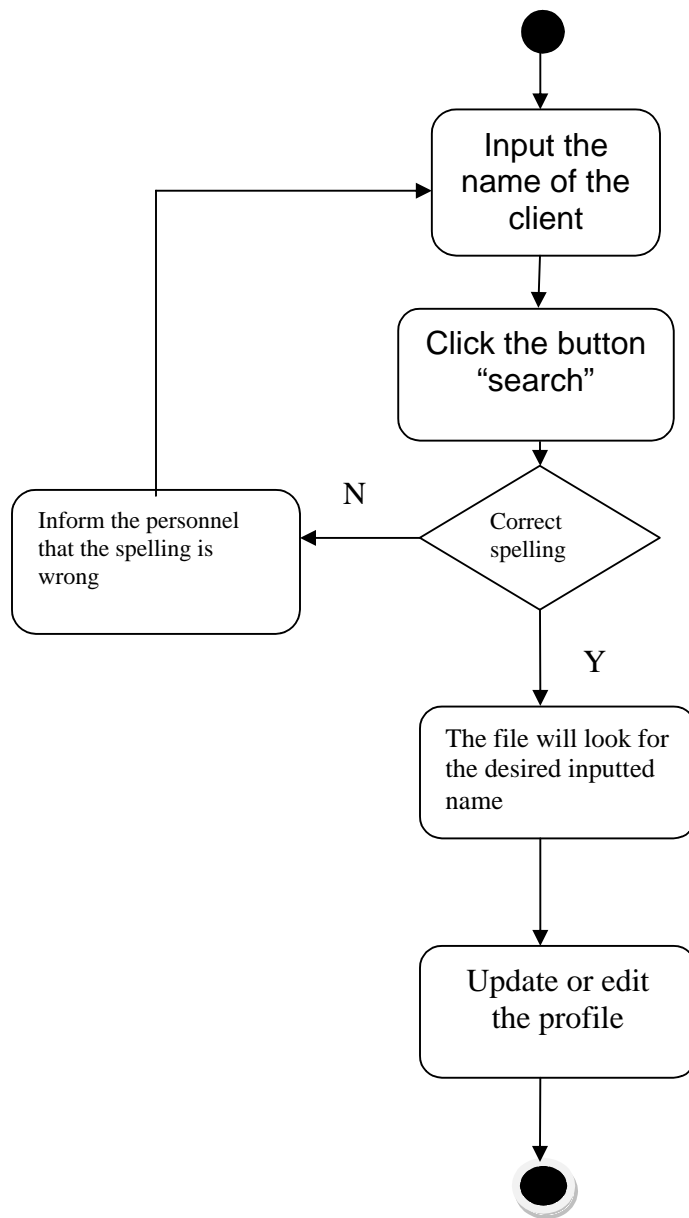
Input the name of the client

Click the button “search”

N

Inform the personnel that the spelling is wrong

Correct spelling

Y

The file will look for the desired inputted name

Update or edit the profile